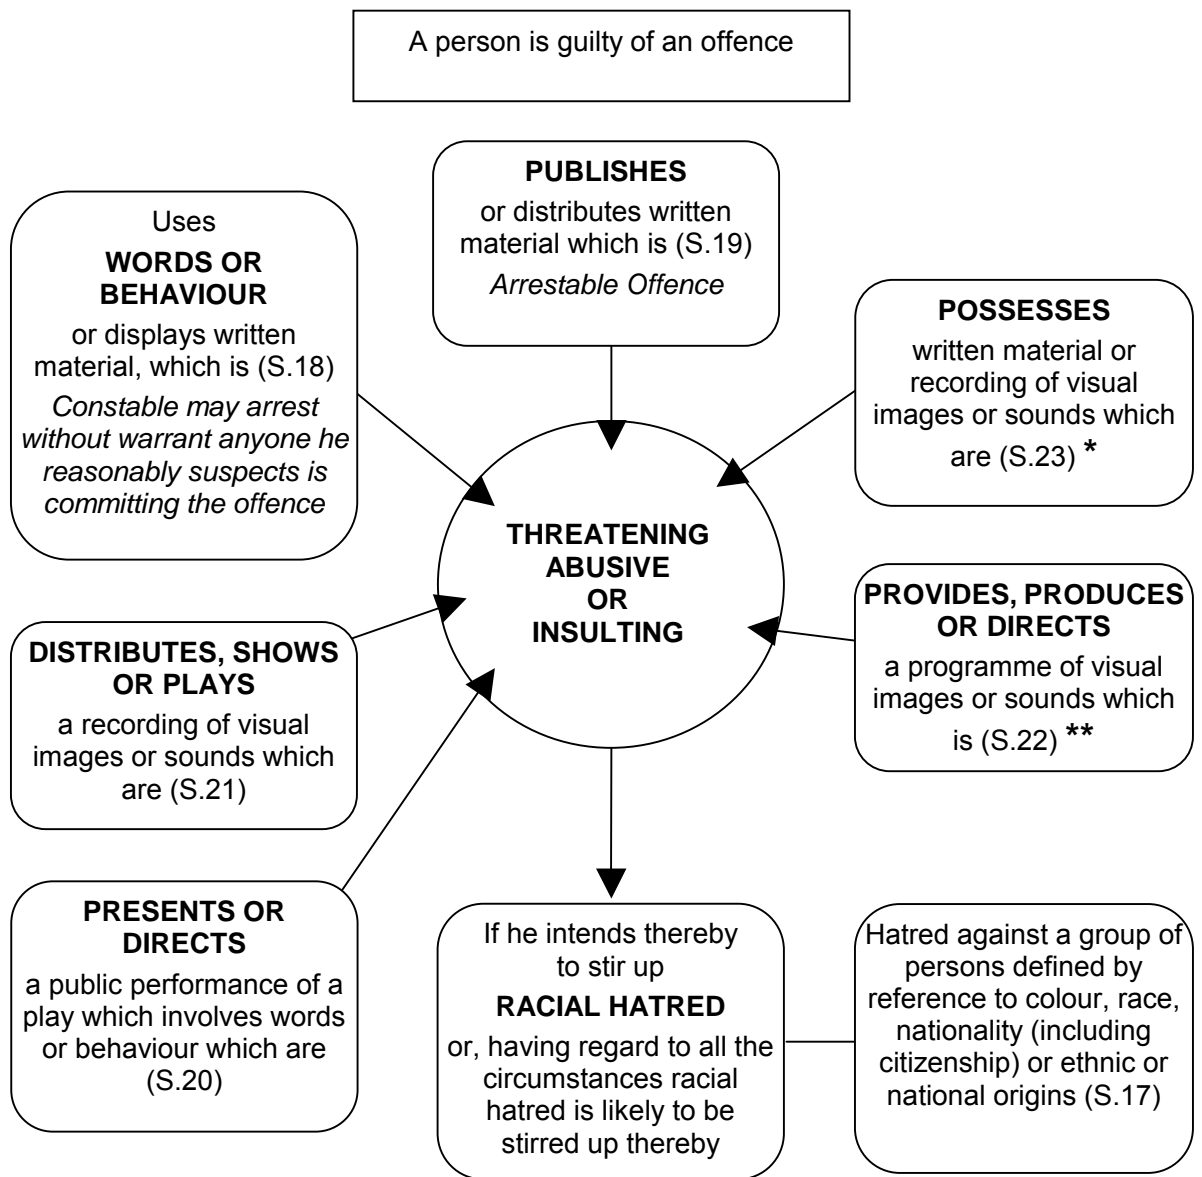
A person is guilty of an offence

Uses
**WORDS OR BEHAVIOUR**
or displays written material, which is (S.18)
*Constable may arrest without warrant anyone he reasonably suspects is committing the offence*

**PUBLISHES**
or distributes written material which is (S.19)
*Arrestable Offence*

**POSSESSES**
written material or recording of visual images or sounds which are (S.23) *

**THREATENING ABUSIVE OR INSULTING**

**DISTRIBUTES, SHOWS OR PLAYS**
a recording of visual images or sounds which are (S.21)

**PROVIDES, PRODUCES OR DIRECTS**
a programme of visual images or sounds which is (S.22) **

**PRESENTS OR DIRECTS**
a public performance of a play which involves words or behaviour which are (S.20)

If he intends thereby to stir up
**RACIAL HATRED**
or, having regard to all the circumstances racial hatred is likely to be stirred up thereby

Hatred against a group of persons defined by reference to colour, race, nationality (including citizenship) or ethnic or national origins (S.17)